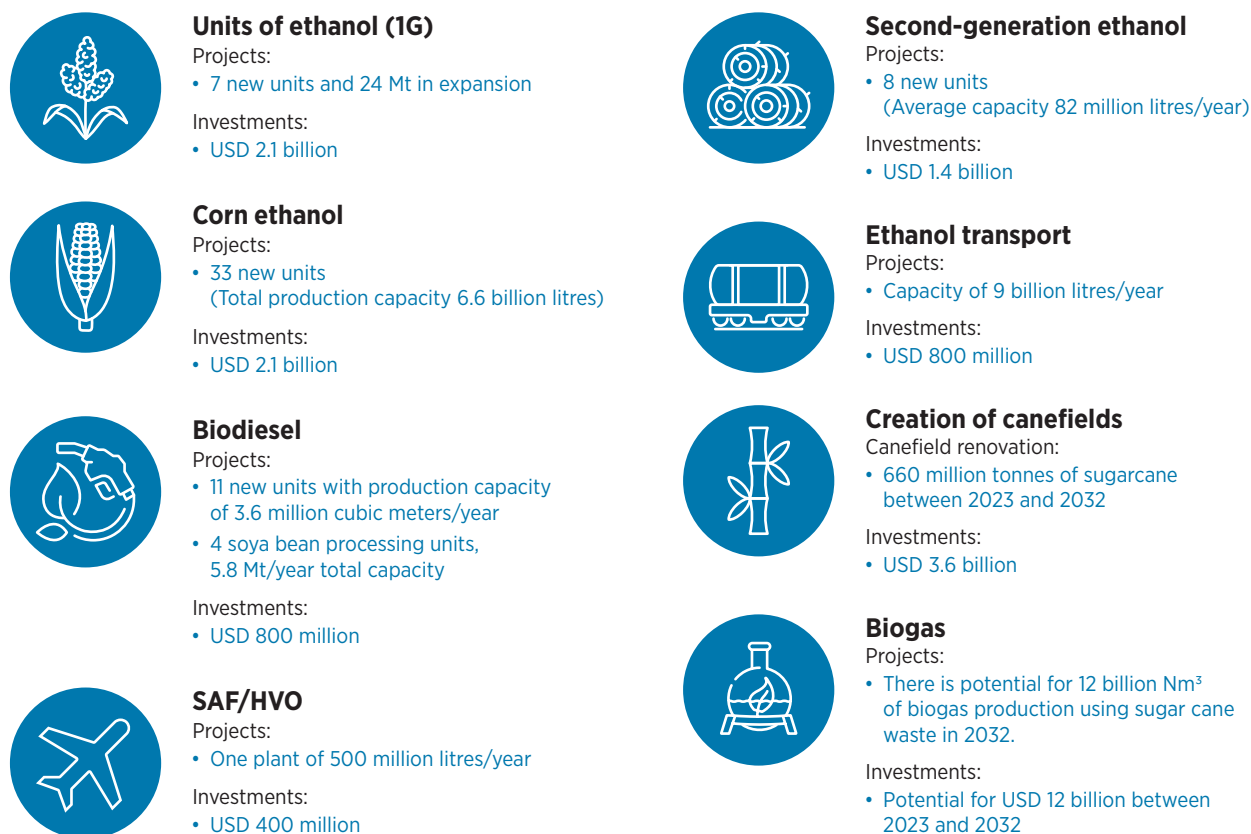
**Units of ethanol (1G)**
Projects:
• 7 new units and 24 Mt in expansion
Investments:
• USD 2.1 billion

**Corn ethanol**
Projects:
• 33 new units (Total production capacity 6.6 billion litres)
Investments:
• USD 2.1 billion

**Biodiesel**
Projects:
• 11 new units with production capacity of 3.6 million cubic meters/year
• 4 soya bean processing units, 5.8 Mt/year total capacity
Investments:
• USD 800 million

**SAF/HVO**
Projects:
• One plant of 500 million litres/year
Investments:
• USD 400 million

**Second-generation ethanol**
Projects:
• 8 new units (Average capacity 82 million litres/year)
Investments:
• USD 1.4 billion

**Ethanol transport**
Projects:
• Capacity of 9 billion litres/year
Investments:
• USD 800 million

**Creation of canefields**
Canefield renovation:
• 660 million tonnes of sugarcane between 2023 and 2032
Investments:
• USD 3.6 billion

**Biogas**
Projects:
• There is potential for 12 billion Nm$^3$ of biogas production using sugar cane waste in 2032.
Investments:
• Potential for USD 12 billion between 2023 and 2032